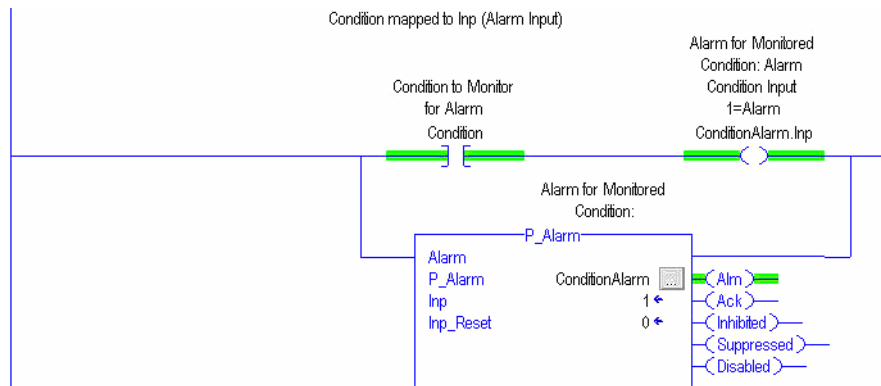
Condition mapped to Inp (Alarm Input)

Condition to Monitor for Alarm Condition

Alarm for Monitored Condition: Alarm Condition Input 1=Alarm ConditionAlarm.Inp

Alarm for Monitored Condition:

P_Alarm

Alarm
P_Alarm ConditionAlarm ...
Inp 1
Inp_Reset 0

Alm
Ack
Inhibited
Suppressed
Disabled